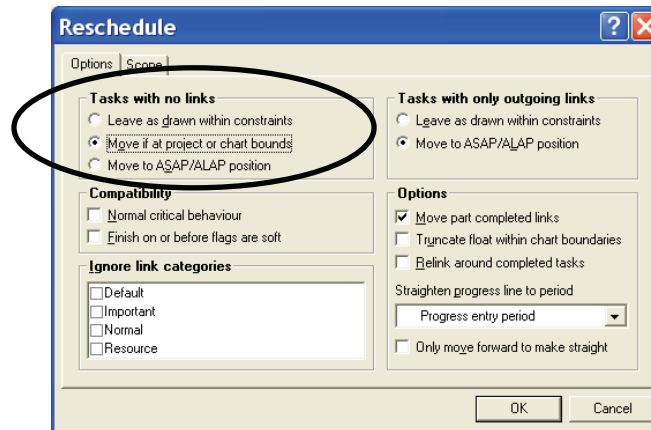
Reschedule

?

Options | Scope

Tasks with no links
Leave as drawn within constraints
Move if at project or chart bounds
Move to ASAP/ALAP position

Tasks with only outgoing links
Leave as drawn within constraints
Move to ASAP/ALAP position

Compatibility
Normal critical behaviour
Finish on or before flags are soft

Options
Move part completed links
Truncate float within chart boundaries
Relink around completed tasks

Ignore link categories
Default
Important
Normal
Resource

Straighten progress line to period
Progress entry period
Only move forward to make straight

OK
Cancel